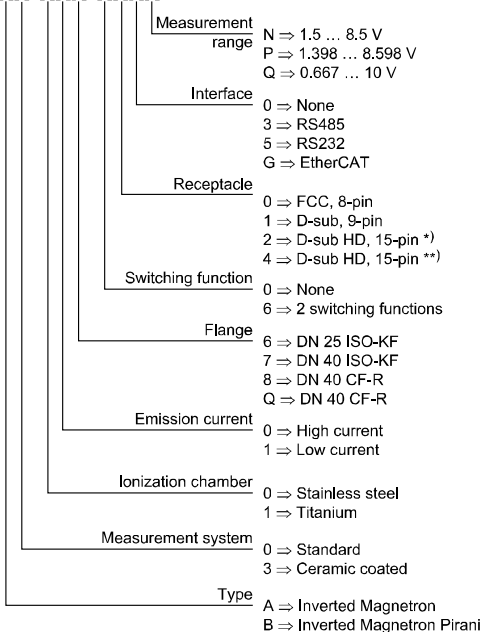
Measurement range
N ⇒ 1.5 … 8.5 V
P ⇒ 1.398 … 8.598 V
Q ⇒ 0.667 … 10 V

Interface
0 ⇒ None
3 ⇒ RS485
5 ⇒ RS232
G ⇒ EtherCAT

Receptacle
0 ⇒ FCC, 8-pin
1 ⇒ D-sub, 9-pin
2 ⇒ D-sub HD, 15-pin *)
4 ⇒ D-sub HD, 15-pin **)

Switching function
0 ⇒ None
6 ⇒ 2 switching functions

Flange
6 ⇒ DN 25 ISO-KF
7 ⇒ DN 40 ISO-KF
8 ⇒ DN 40 CF-R
Q ⇒ DN 40 CF-R

Emission current
0 ⇒ High current
1 ⇒ Low current

Ionization chamber
0 ⇒ Stainless steel
1 ⇒ Titanium

Measurement system
0 ⇒ Standard
3 ⇒ Ceramic coated

Type
A ⇒ Inverted Magnetron
B ⇒ Inverted Magnetron Pirani